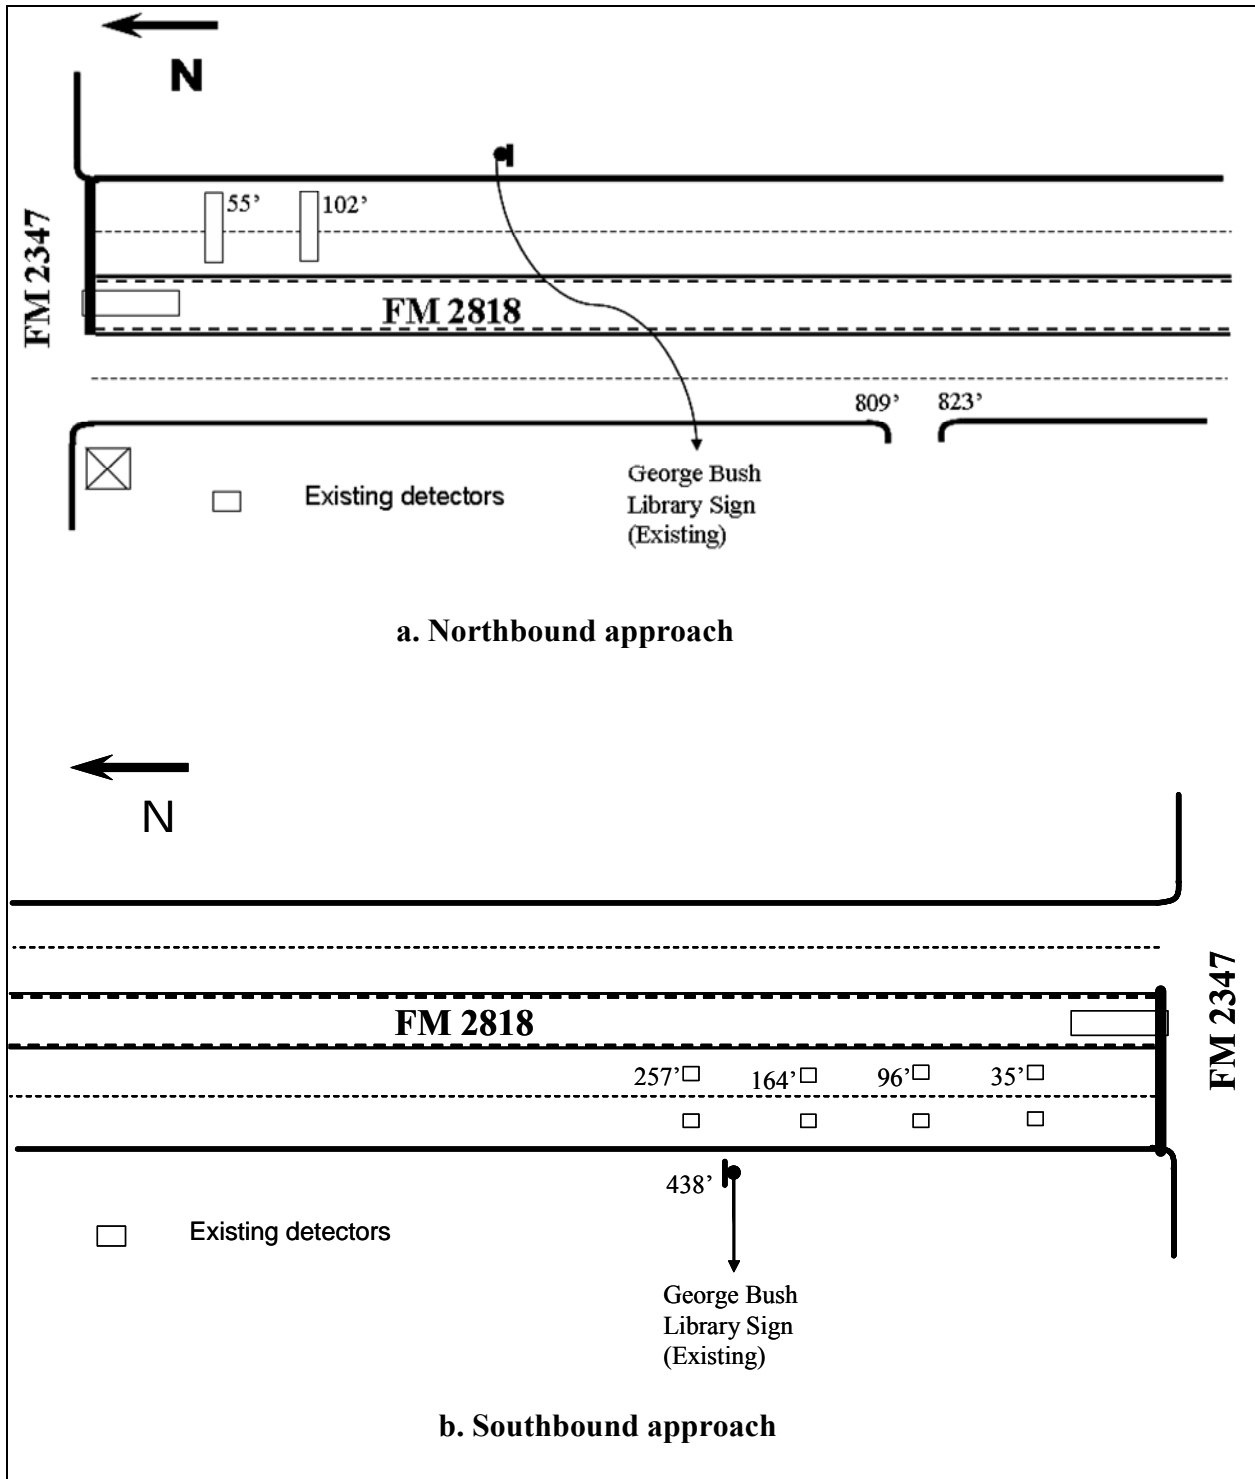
N

FM 2347

55’

102’

FM 2818

809’

823’

Existing detectors

George Bush Library Sign (Existing)

a. Northbound approach

N

FM 2818

FM 2347

257’

164’

96’

35’

438’

Existing detectors

George Bush Library Sign (Existing)

b. Southbound approach